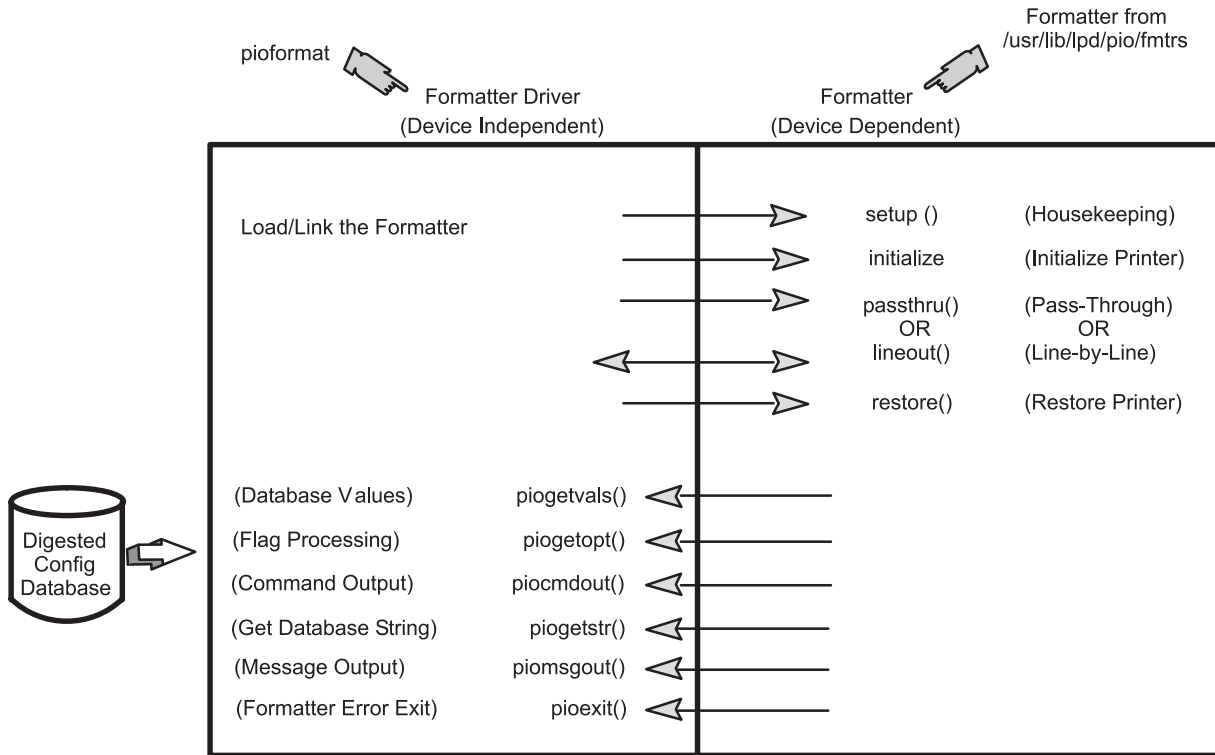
pioformat

Formatter Driver
(Device Independent)

Formatter from
/usr/lib/lpd/pio/fmtrs

Formatter
(Device Dependent)

Load/Link the Formatter

setup () (Housekeeping)

initialize (Initialize Printer)

passthru() (Pass-Through)
OR OR
lineout() (Line-by-Line)

restore() (Restore Printer)

Digested
Config
Database

(Database Values) piogetvals()

(Flag Processing) piogetopt()

(Command Output) piocmdout()

(Get Database String) piogetstr()

(Message Output) piomsgout()

(Formatter Error Exit) pioexit()